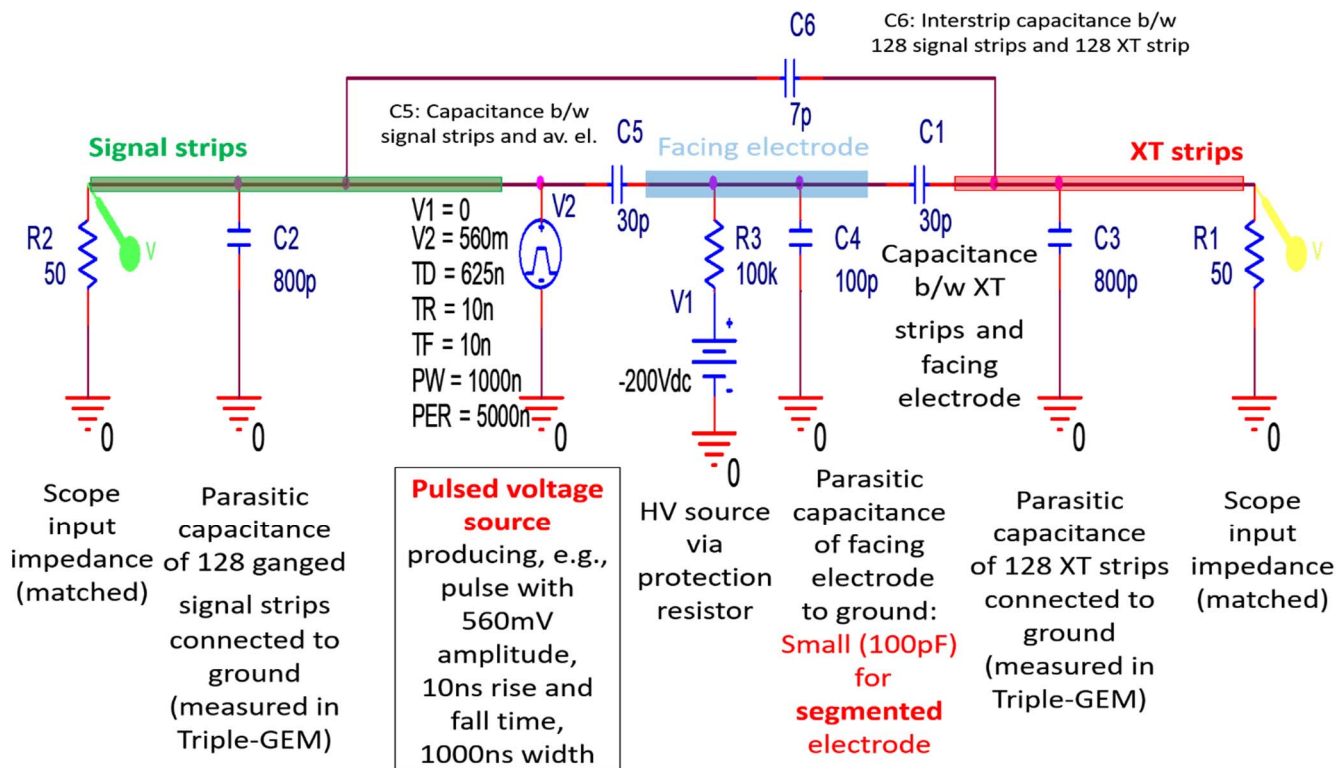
C6

C6: Interstrip capacitance b/w 128 signal strips and 128 XT strip

7p

C5: Capacitance b/w signal strips and av. el.

C5

Facing electrode

C1

Signal strips

XT strips

R2
50

V

C2
800p

V1 = 0
V2 = 560m
TD = 625n
TR = 10n
TF = 10n
PW = 1000n
PER = 5000n

V2

30p

R3
100k

C4
100p

30p

Capacitance b/w XT strips and facing electrode

C3
800p

R1
50

V

V1

-200Vdc

0

0

0

0

0

0

0

Scope input impedance (matched)

Parasitic capacitance of 128 ganged signal strips connected to ground (measured in Triple-GEM)

Pulsed voltage source producing, e.g., pulse with 560mV amplitude, 10ns rise and fall time, 1000ns width

HV source via protection resistor

Parasitic capacitance of facing electrode to ground: Small (100pF) for segmented electrode

Parasitic capacitance of 128 XT strips connected to ground (measured in Triple-GEM)

Scope input impedance (matched)